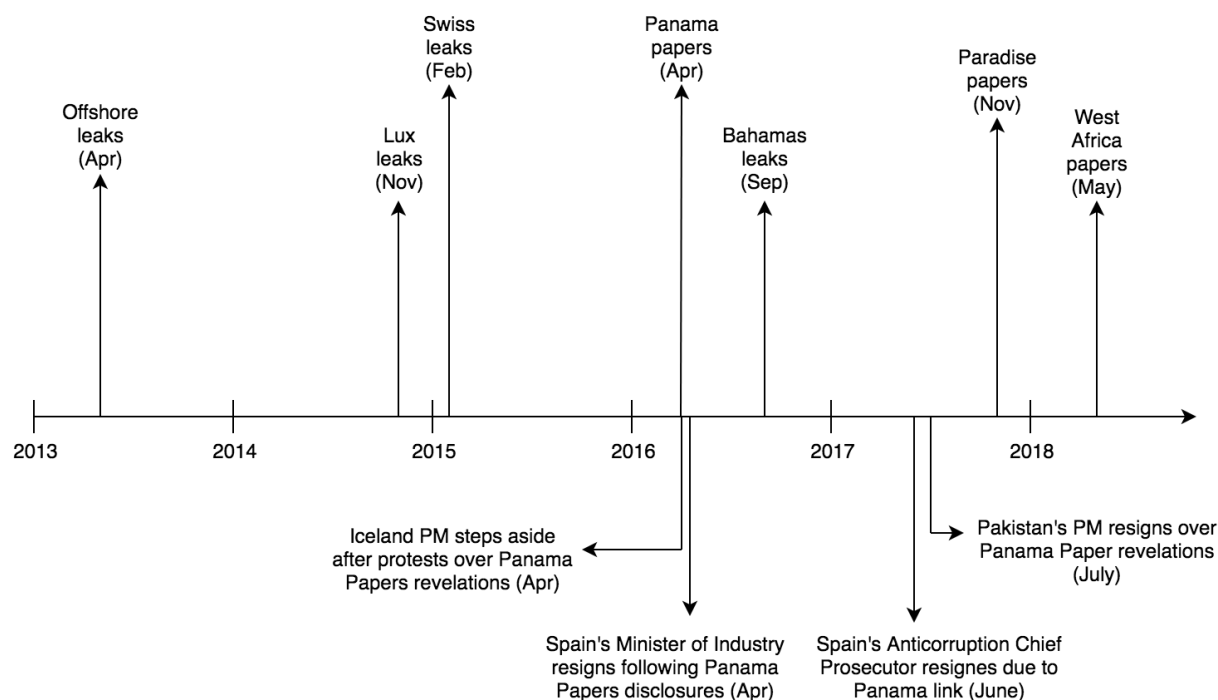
Offshore leaks (Apr)

Lux leaks (Nov)

Swiss leaks (Feb)

Panama papers (Apr)

Bahamas leaks (Sep)

Paradise papers (Nov)

West Africa papers (May)

2013

2014

2015

2016

2017

2018

Iceland PM steps aside after protests over Panama Papers revelations (Apr)

Spain's Minister of Industry resigns following Panama Papers disclosures (Apr)

Spain's Anticorruption Chief Prosecutor resignes due to Panama link (June)

Pakistan's PM resigns over Panama Paper revelations (July)